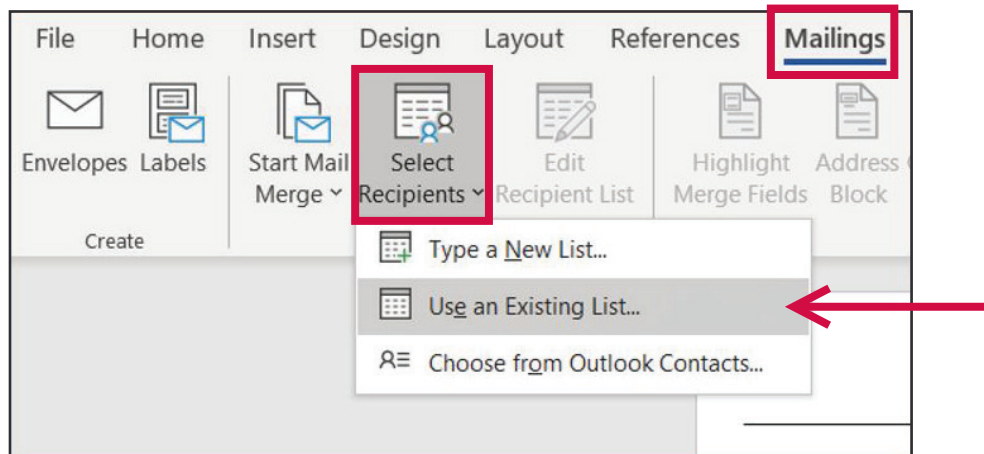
File Home Insert Design Layout References Mailings

Envelopes Labels

Create

Start Mail Merge

Select Recipients

Edit Recipient List

Highlight Merge Fields

Address Block

Type a New List...

Use an Existing List...

Choose from Outlook Contacts...